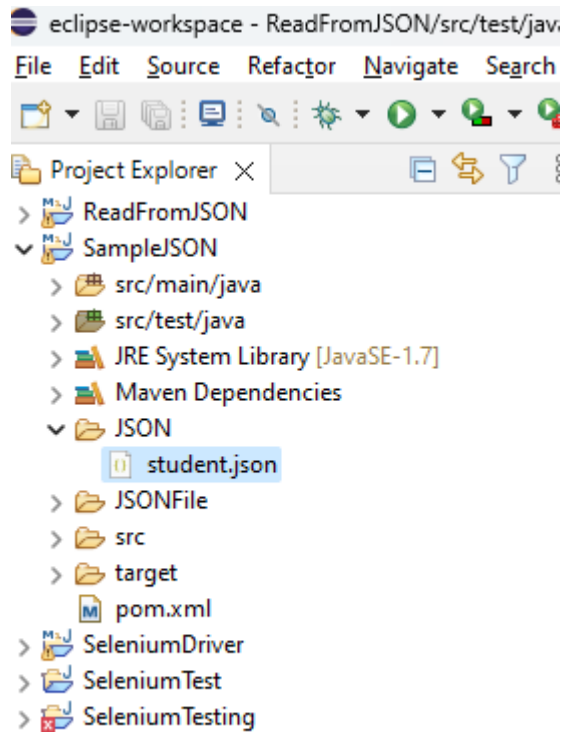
eclipse-workspace - ReadFromJSON/src/test/java

File Edit Source Refactor Navigate Search

Project Explorer ×

ReadFromJSON
SampleJSON
src/main/java
src/test/java
JRE System Library [JavaSE-1.7]
Maven Dependencies
JSON
student.json
JSONFile
src
target
pom.xml
SeleniumDriver
SeleniumTest
SeleniumTesting